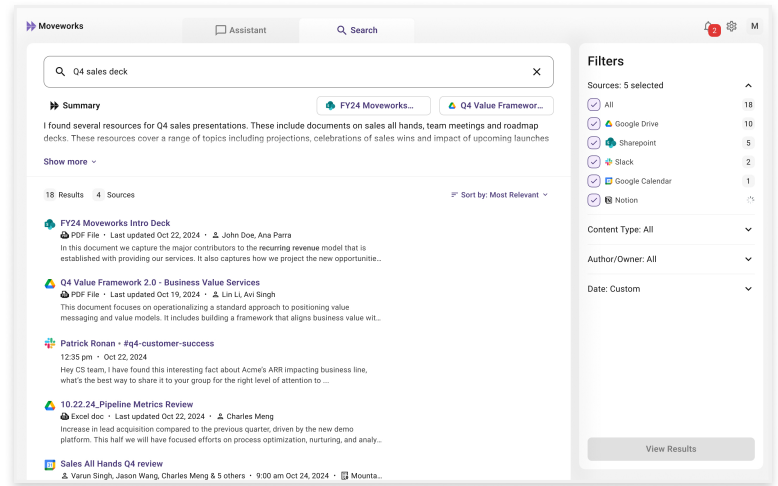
Moveworks

Assistant

Search

2

M

Q4 sales deck

Summary

FY24 Moveworks...

Q4 Value Framewor...

I found several resources for Q4 sales presentations. These include documents on sales all hands, team meetings and roadmap decks. These resources cover a range of topics including projections, celebrations of sales wins and impact of upcoming launches

Show more

18 Results 4 Sources

Sort by: Most Relevant

FY24 Moveworks Intro Deck
PDF File • Last updated Oct 22, 2024 • John Doe, Ana Parra
In this document we capture the major contributors to the recurring revenue model that is established with providing our services. It also captures how we project the new opportunitie...

Q4 Value Framework 2.0 - Business Value Services
PDF File • Last updated Oct 19, 2024 • Lin Li, Avi Singh
This document focuses on operationalizing a standard approach to positioning value messaging and value models. It includes building a framework that aligns business value wit...

Patrick Ronan • #q4-customer-success
12:35 pm • Oct 22, 2024
Hey CS team, I have found this interesting fact about Acme's ARR impacting business line, what's the best way to share it to your group for the right level of attention to ...

10.22.24_Pipeline Metrics Review
Excel doc • Last updated Oct 22, 2024 • Charles Meng
Increase in lead acquisition compared to the previous quarter, driven by the new demo platform. This half we will have focused efforts on process optimization, nurturing, and analy...

Sales All Hands Q4 review
Varun Singh, Jason Wang, Charles Meng & 5 others • 9:00 am Oct 24, 2024 • Mounta...

Filters

Sources: 5 selected

| All | 18 |
|---|---|
| Google Drive | 10 |
| Sharepoint | 5 |
| Slack | 2 |
| Google Calendar | 1 |
| Notion | |

Content Type: All

Author/Owner: All

Date: Custom

View Results